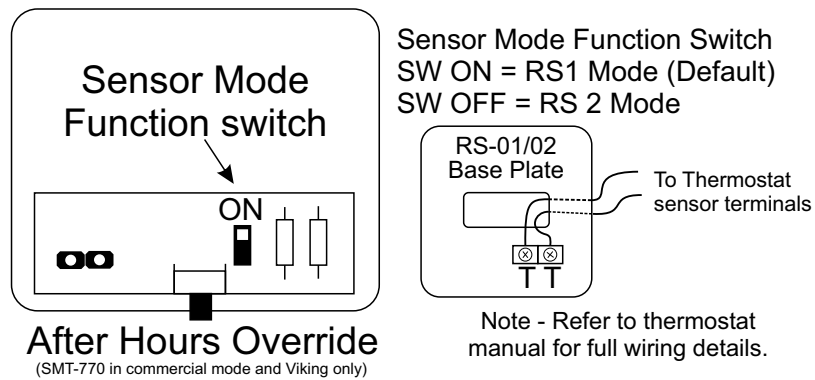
Sensor Mode Function switch

ON

After Hours Override
(SMT-770 in commercial mode and Viking only)

Sensor Mode Function Switch
SW ON = RS1 Mode (Default)
SW OFF = RS 2 Mode

RS-01/02
Base Plate

To Thermostat sensor terminals

T T

Note - Refer to thermostat manual for full wiring details.